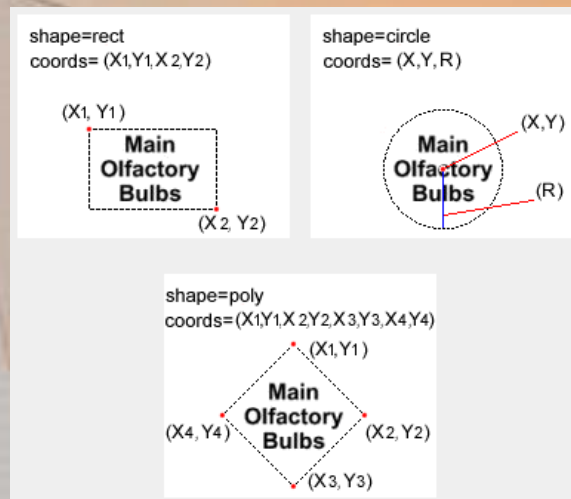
shape=rect
coords= (X1,Y1,X 2,Y2)

(X1, Y1)

Main Olfactory Bulbs

(X 2, Y2)

shape=circle
coords= (X,Y,R)

(X,Y)

Main Olfactory Bulbs

(R)

shape=poly
coords=(X1,Y1,X 2,Y2,X3,Y3,X4,Y4)

(X1,Y1)

(X4, Y4)

Main Olfactory Bulbs

(X2, Y2)

(X3, Y3)